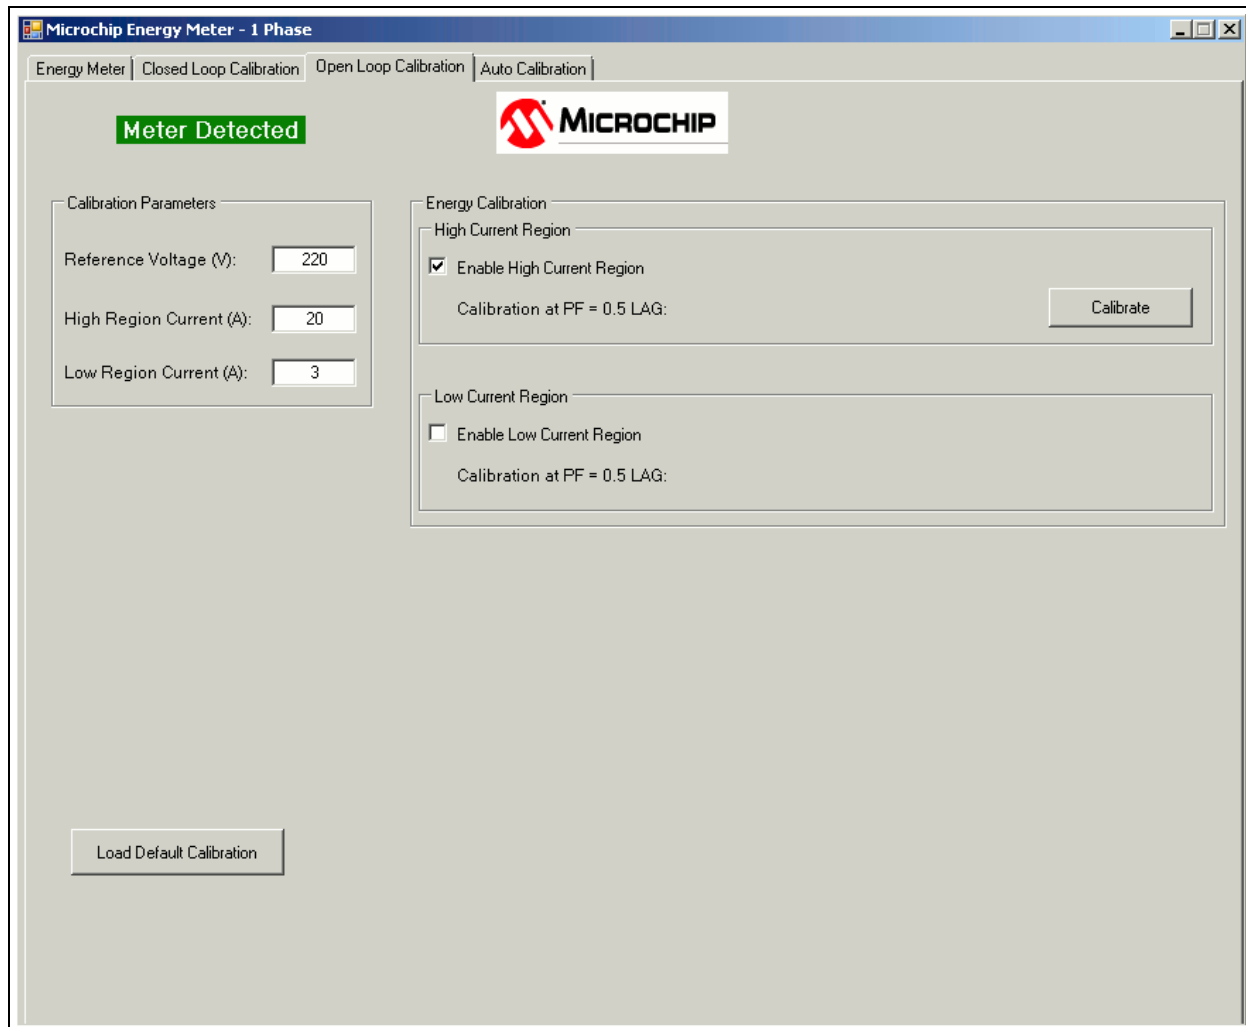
Microchip Energy Meter - 1 Phase

Energy Meter | Closed Loop Calibration | Open Loop Calibration | Auto Calibration

Meter Detected

MICROCHIP

Calibration Parameters

Reference Voltage (V): 220

High Region Current (A): 20

Low Region Current (A): 3

Energy Calibration

High Current Region

Enable High Current Region

Calibration at PF = 0.5 LAG:

Calibrate

Low Current Region

Enable Low Current Region

Calibration at PF = 0.5 LAG:

Load Default Calibration